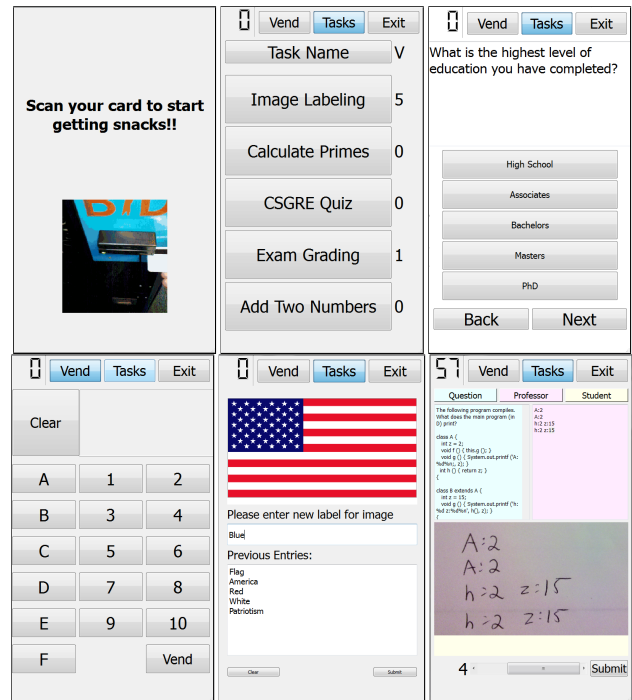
Scan your card to start getting snacks!!

BID

0 Vend Tasks Exit

Task Name V

Image Labeling 5

Calculate Primes 0

CSGRE Quiz 0

Exam Grading 1

Add Two Numbers 0

0 Vend Tasks Exit

What is the highest level of education you have completed?

High School

Associates

Bachelors

Masters

PhD

Back Next

0 Vend Tasks Exit

Clear

A 1 2

B 3 4

C 5 6

D 7 8

E 9 10

F Vend

0 Vend Tasks Exit

Please enter new label for image

Blue

Previous Entries:

Flag
America
Red
White
Patriotism

Clear Submit

57 Vend Tasks Exit

Question Professor Student

The following program compiles. What does the main program (in B) print?

class A {
int z = 2;
void f () { this.g (); }
void g () { System.out.printf ('A: %d%n', z); }
int h () { return z; }
}

class B extends A {
int z = 15;
void g () { System.out.printf ('h: %d z:%d%n', h(), z); }
}

A:2
A:2
h:2 z:15
h:2 z:15

A:2
A:2
h:2 z:15
h:2 z:15

4 Submit